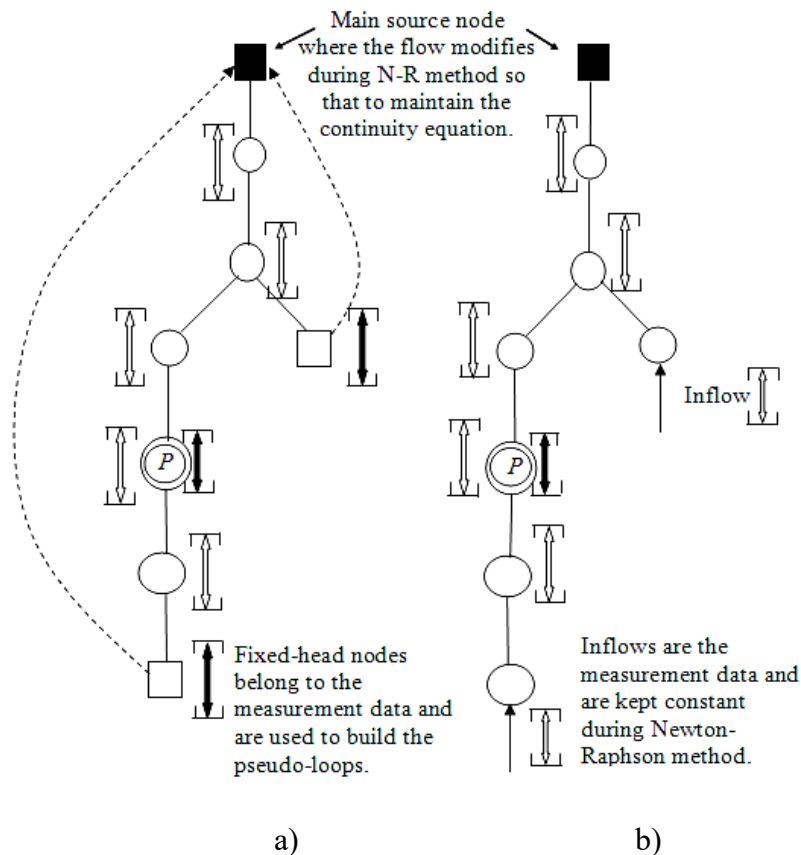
Main source node where the flow modifies during N-R method so that to maintain the continuity equation.

P

Fixed-head nodes belong to the measurement data and are used to build the pseudo-loops.

Inflow

P

Inflows are the measurement data and are kept constant during Newton-Raphson method.

a)

b)